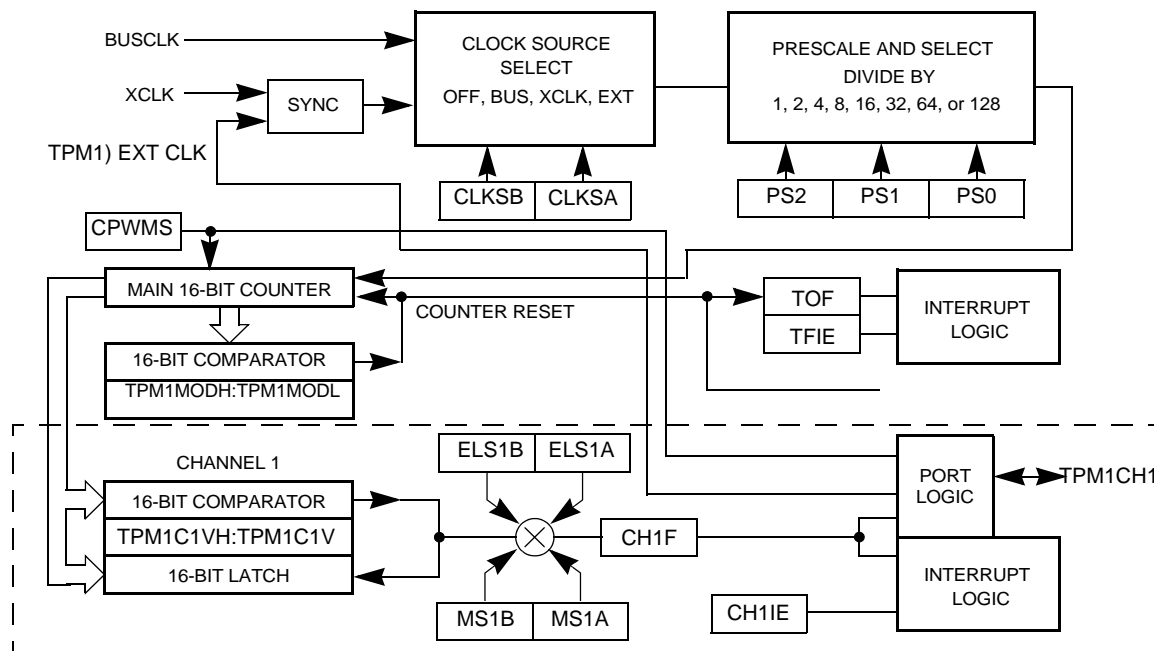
BUSCLK

XCLK

SYNC

TPM1) EXT CLK

CLOCK SOURCE SELECT OFF, BUS, XCLK, EXT

CLKSB CLKSA

PRESCALE AND SELECT DIVIDE BY 1, 2, 4, 8, 16, 32, 64, or 128

PS2 PS1 PS0

CPWMS

MAIN 16-BIT COUNTER

COUNTER RESET

TOF

TFIE

INTERRUPT LOGIC

16-BIT COMPARATOR

TPM1MODH:TPM1MODL

CHANNEL 1

16-BIT COMPARATOR

TPM1C1VH:TPM1C1V

16-BIT LATCH

ELS1B ELS1A

MS1B MS1A

CH1F

PORT LOGIC

TPM1CH1

INTERRUPT LOGIC

CH1IE